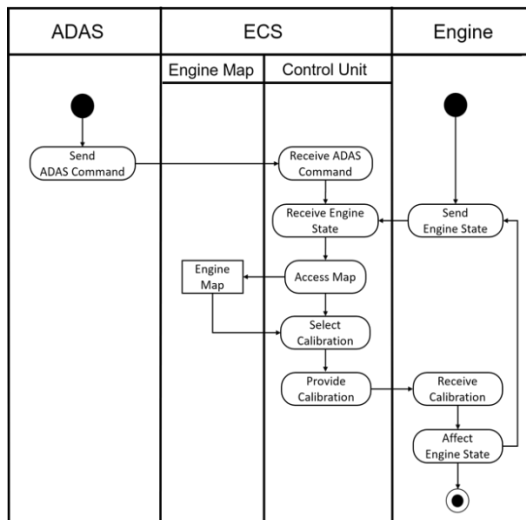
| ADAS | ECS | | Engine |
|---|---|---|---|
| | Engine Map | Control Unit | |

Send ADAS Command

Receive ADAS Command

Receive Engine State

Send Engine State

Engine Map

Access Map

Select Calibration

Provide Calibration

Receive Calibration

Affect Engine State